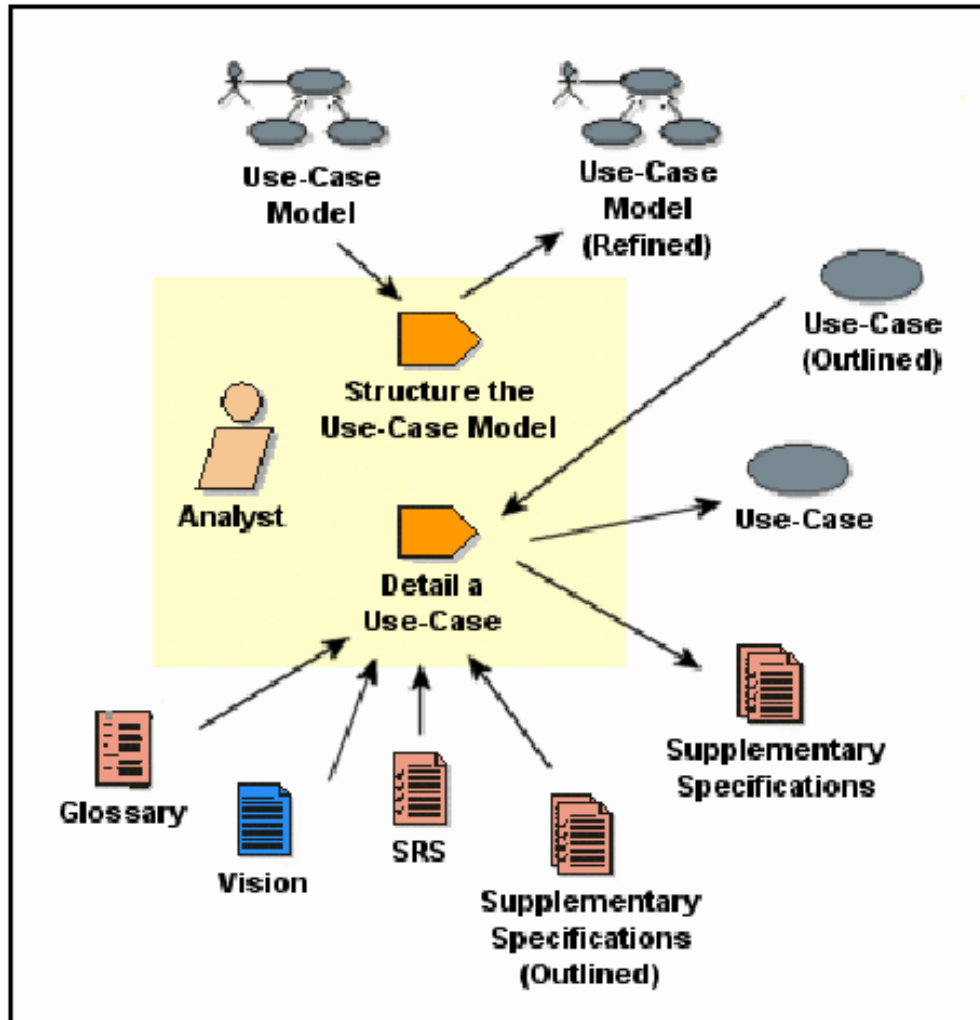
Use-Case Model

Use-Case Model (Refined)

Use-Case (Outlined)

Structure the Use-Case Model

Analyst

Detail a Use-Case

Use-Case

Supplementary Specifications

Glossary

Vision

SRS

Supplementary Specifications (Outlined)